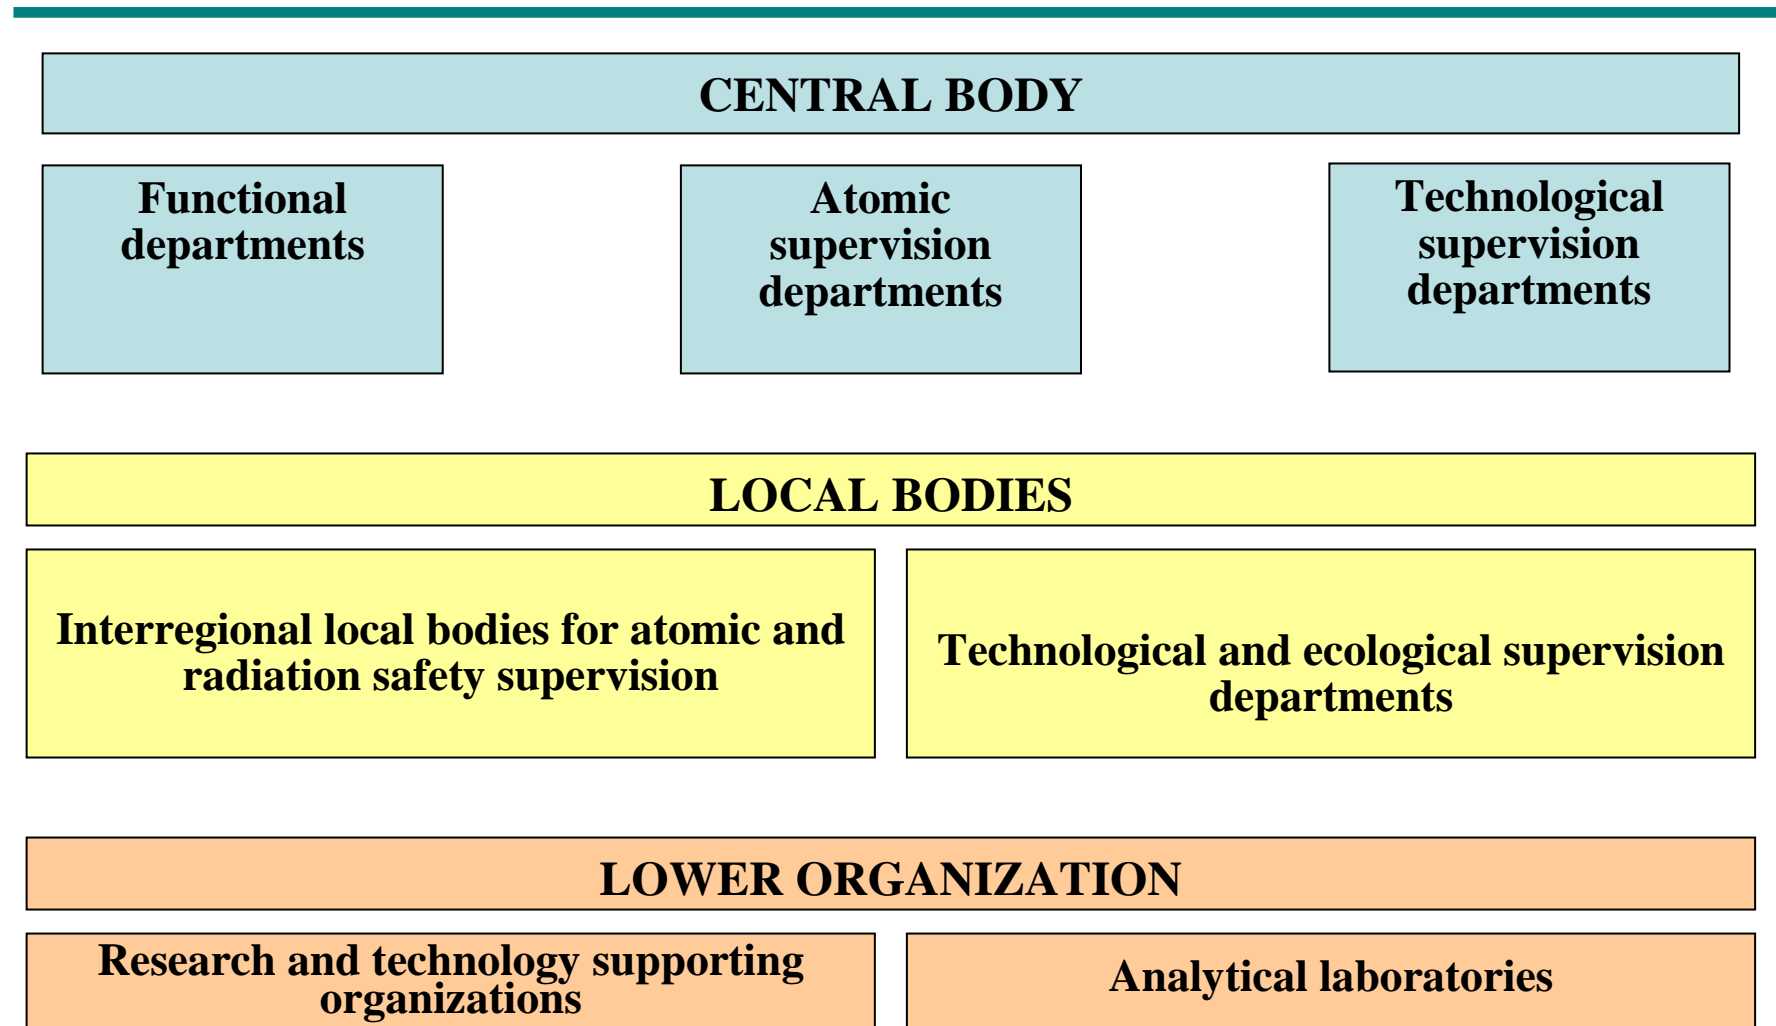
CENTRAL BODY

Functional departments

Atomic supervision departments

Technological supervision departments

LOCAL BODIES

Interregional local bodies for atomic and radiation safety supervision

Technological and ecological supervision departments

LOWER ORGANIZATION

Research and technology supporting organizations

Analytical laboratories